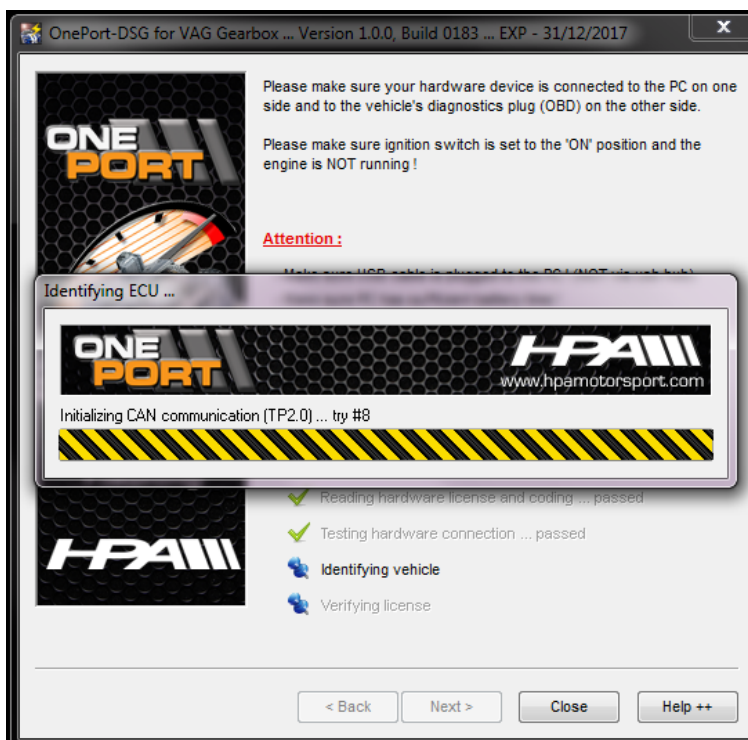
OnePort-DSG for VAG Gearbox ... Version 1.0.0, Build 0183 ... EXP - 31/12/2017

ONE PORT

Please make sure your hardware device is connected to the PC on one side and to the vehicle's diagnostics plug (OBD) on the other side.

Please make sure ignition switch is set to the 'ON' position and the engine is NOT running !

Attention :

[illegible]

Identifying ECU ...

ONE PORT

HPA

www.hpamotorsport.com

Initializing CAN communication (TP2.0) ... try #8

Reading hardware license and coding ... passed

Testing hardware connection ... passed

Identifying vehicle

Verifying license

HPA

< Back

Next >

Close

Help ++